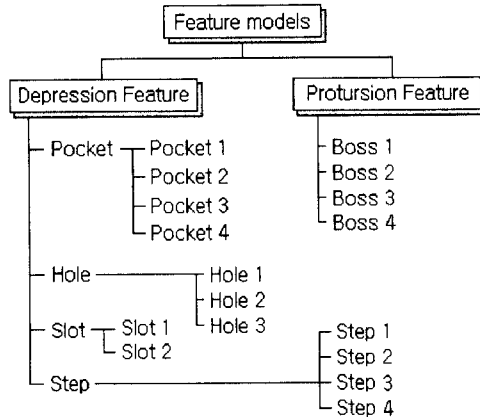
Feature models

Depression Feature

Protursion Feature

Pocket
Pocket 1
Pocket 2
Pocket 3
Pocket 4

Boss 1
Boss 2
Boss 3
Boss 4

Hole
Hole 1
Hole 2
Hole 3

Slot
Slot 1
Slot 2

Step
Step 1
Step 2
Step 3
Step 4